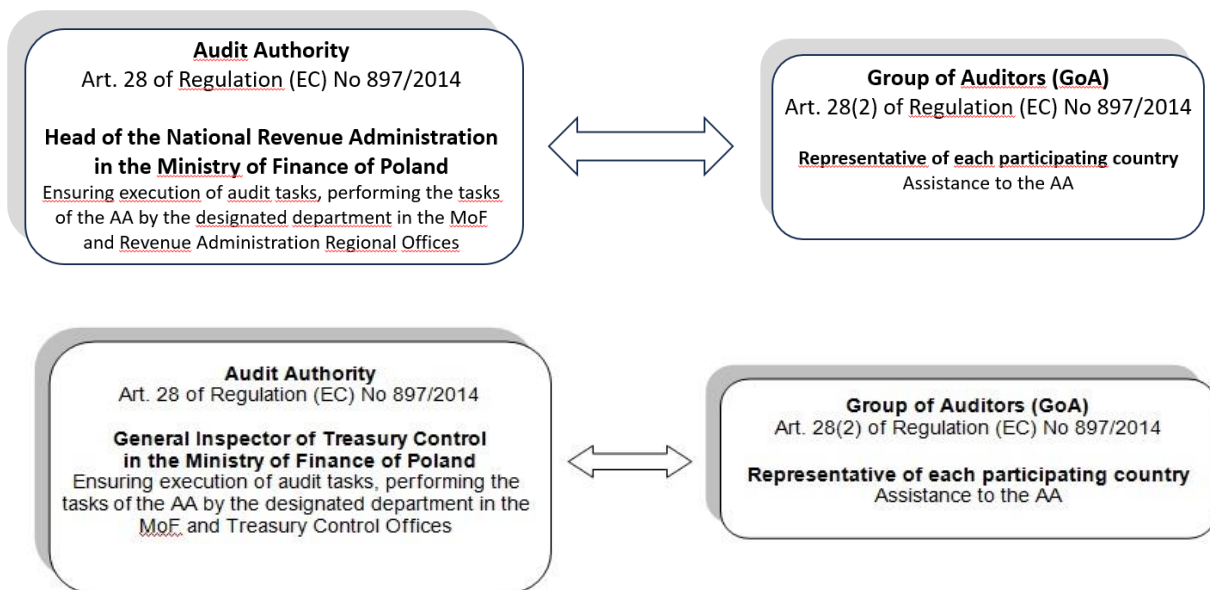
**Audit Authority**
Art. 28 of Regulation (EC) No 897/2014

**Head of the National Revenue Administration in the Ministry of Finance of Poland**
Ensuring execution of audit tasks, performing the tasks of the AA by the designated department in the MoF and Revenue Administration Regional Offices

**Group of Auditors (GoA)**
Art. 28(2) of Regulation (EC) No 897/2014

**Representative of each participating country**
Assistance to the AA

**Audit Authority**
Art. 28 of Regulation (EC) No 897/2014

**General Inspector of Treasury Control in the Ministry of Finance of Poland**
Ensuring execution of audit tasks, performing the tasks of the AA by the designated department in the MoF and Treasury Control Offices

**Group of Auditors (GoA)**
Art. 28(2) of Regulation (EC) No 897/2014

**Representative of each participating country**
Assistance to the AA